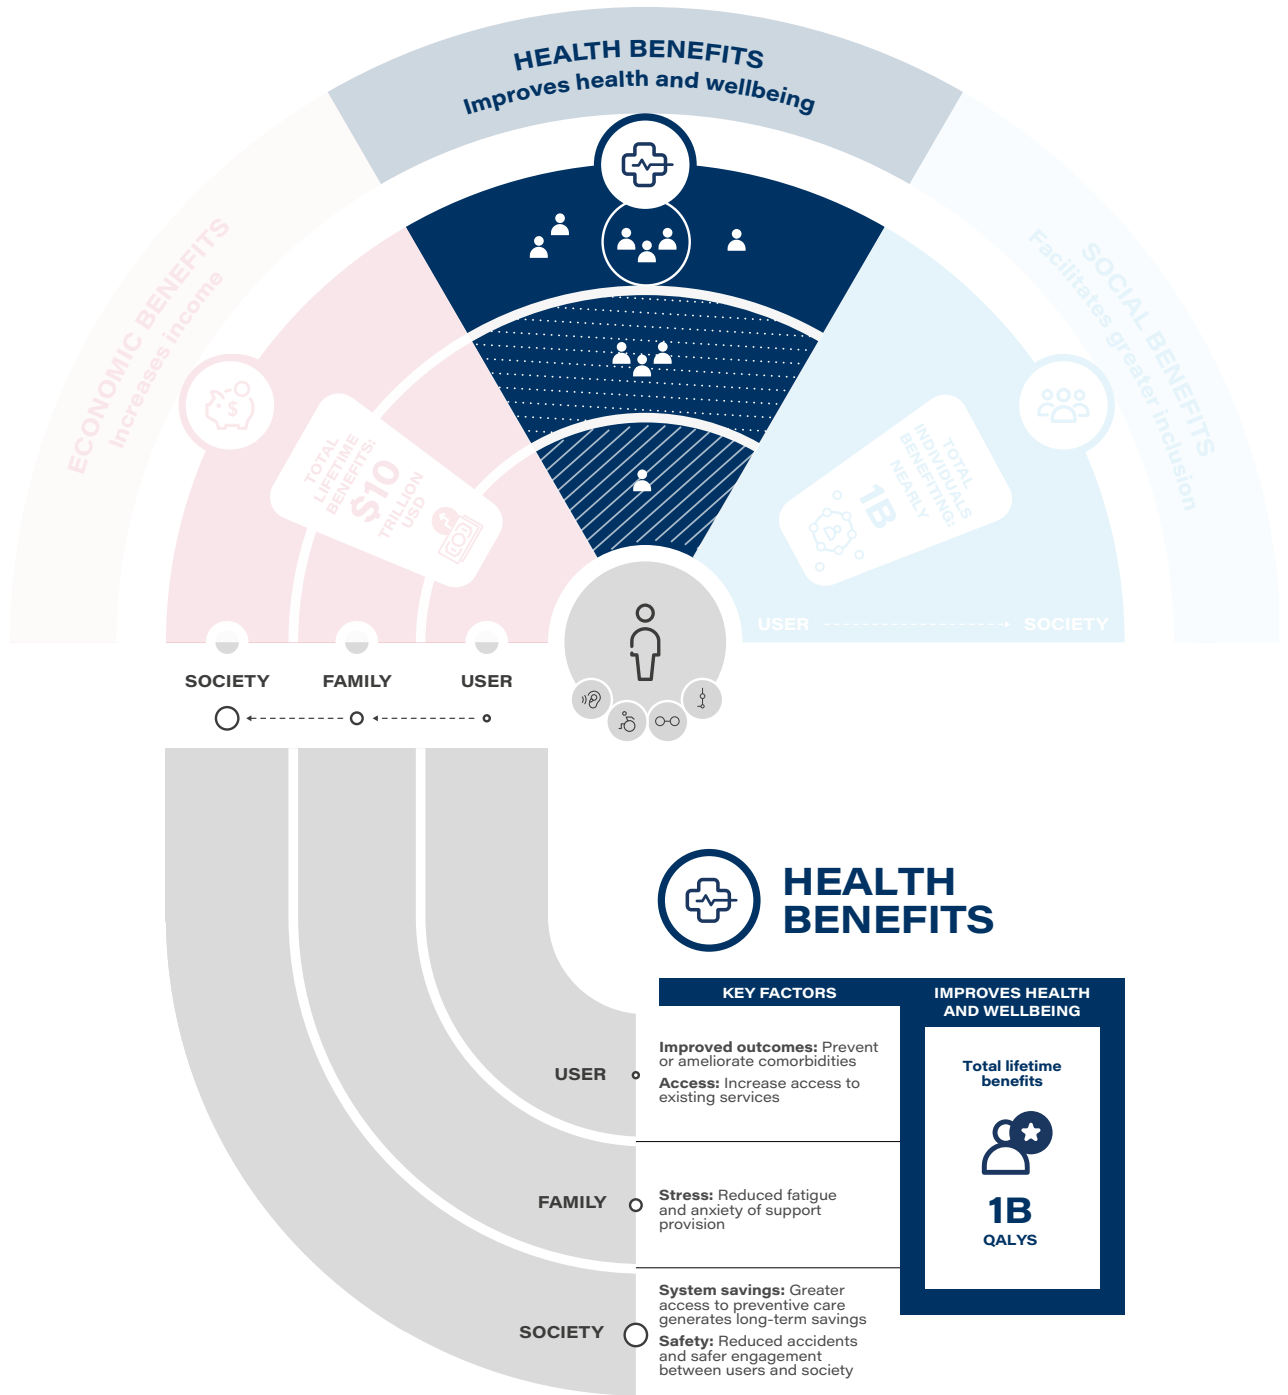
HEALTH BENEFITS
Improves health and wellbeing

ECONOMIC BENEFITS
Increases income

TOTAL LIFETIME BENEFITS: $10 TRILLION USD

SOCIAL BENEFITS
Facilitates greater inclusion

TOTAL INDIVIDUALS BENEFITING: NEARLY 1B

USER SOCIETY

SOCIETY FAMILY USER

HEALTH BENEFITS

| KEY FACTORS | |
|---|---|
| USER | Improved outcomes: Prevent or ameliorate comorbidities<br>Access: Increase access to existing services |
| FAMILY | Stress: Reduced fatigue and anxiety of support provision |
| SOCIETY | System savings: Greater access to preventive care generates long-term savings<br>Safety: Reduced accidents and safer engagement between users and society |

IMPROVES HEALTH AND WELLBEING
Total lifetime benefits
1B
QALYS